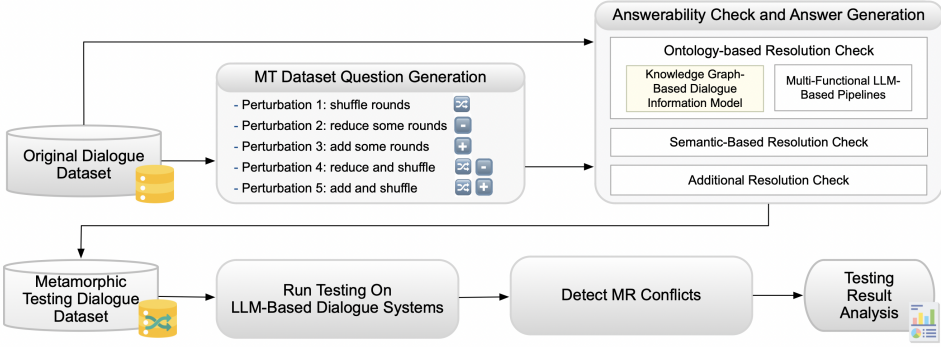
Original Dialogue Dataset

MT Dataset Question Generation

- Perturbation 1: shuffle rounds
- Perturbation 2: reduce some rounds
- Perturbation 3: add some rounds
- Perturbation 4: reduce and shuffle
- Perturbation 5: add and shuffle

Answerability Check and Answer Generation

Ontology-based Resolution Check

Knowledge Graph-Based Dialogue Information Model

Multi-Functional LLM-Based Pipelines

Semantic-Based Resolution Check

Additional Resolution Check

Metamorphic Testing Dialogue Dataset

Run Testing On LLM-Based Dialogue Systems

Detect MR Conflicts

Testing Result Analysis